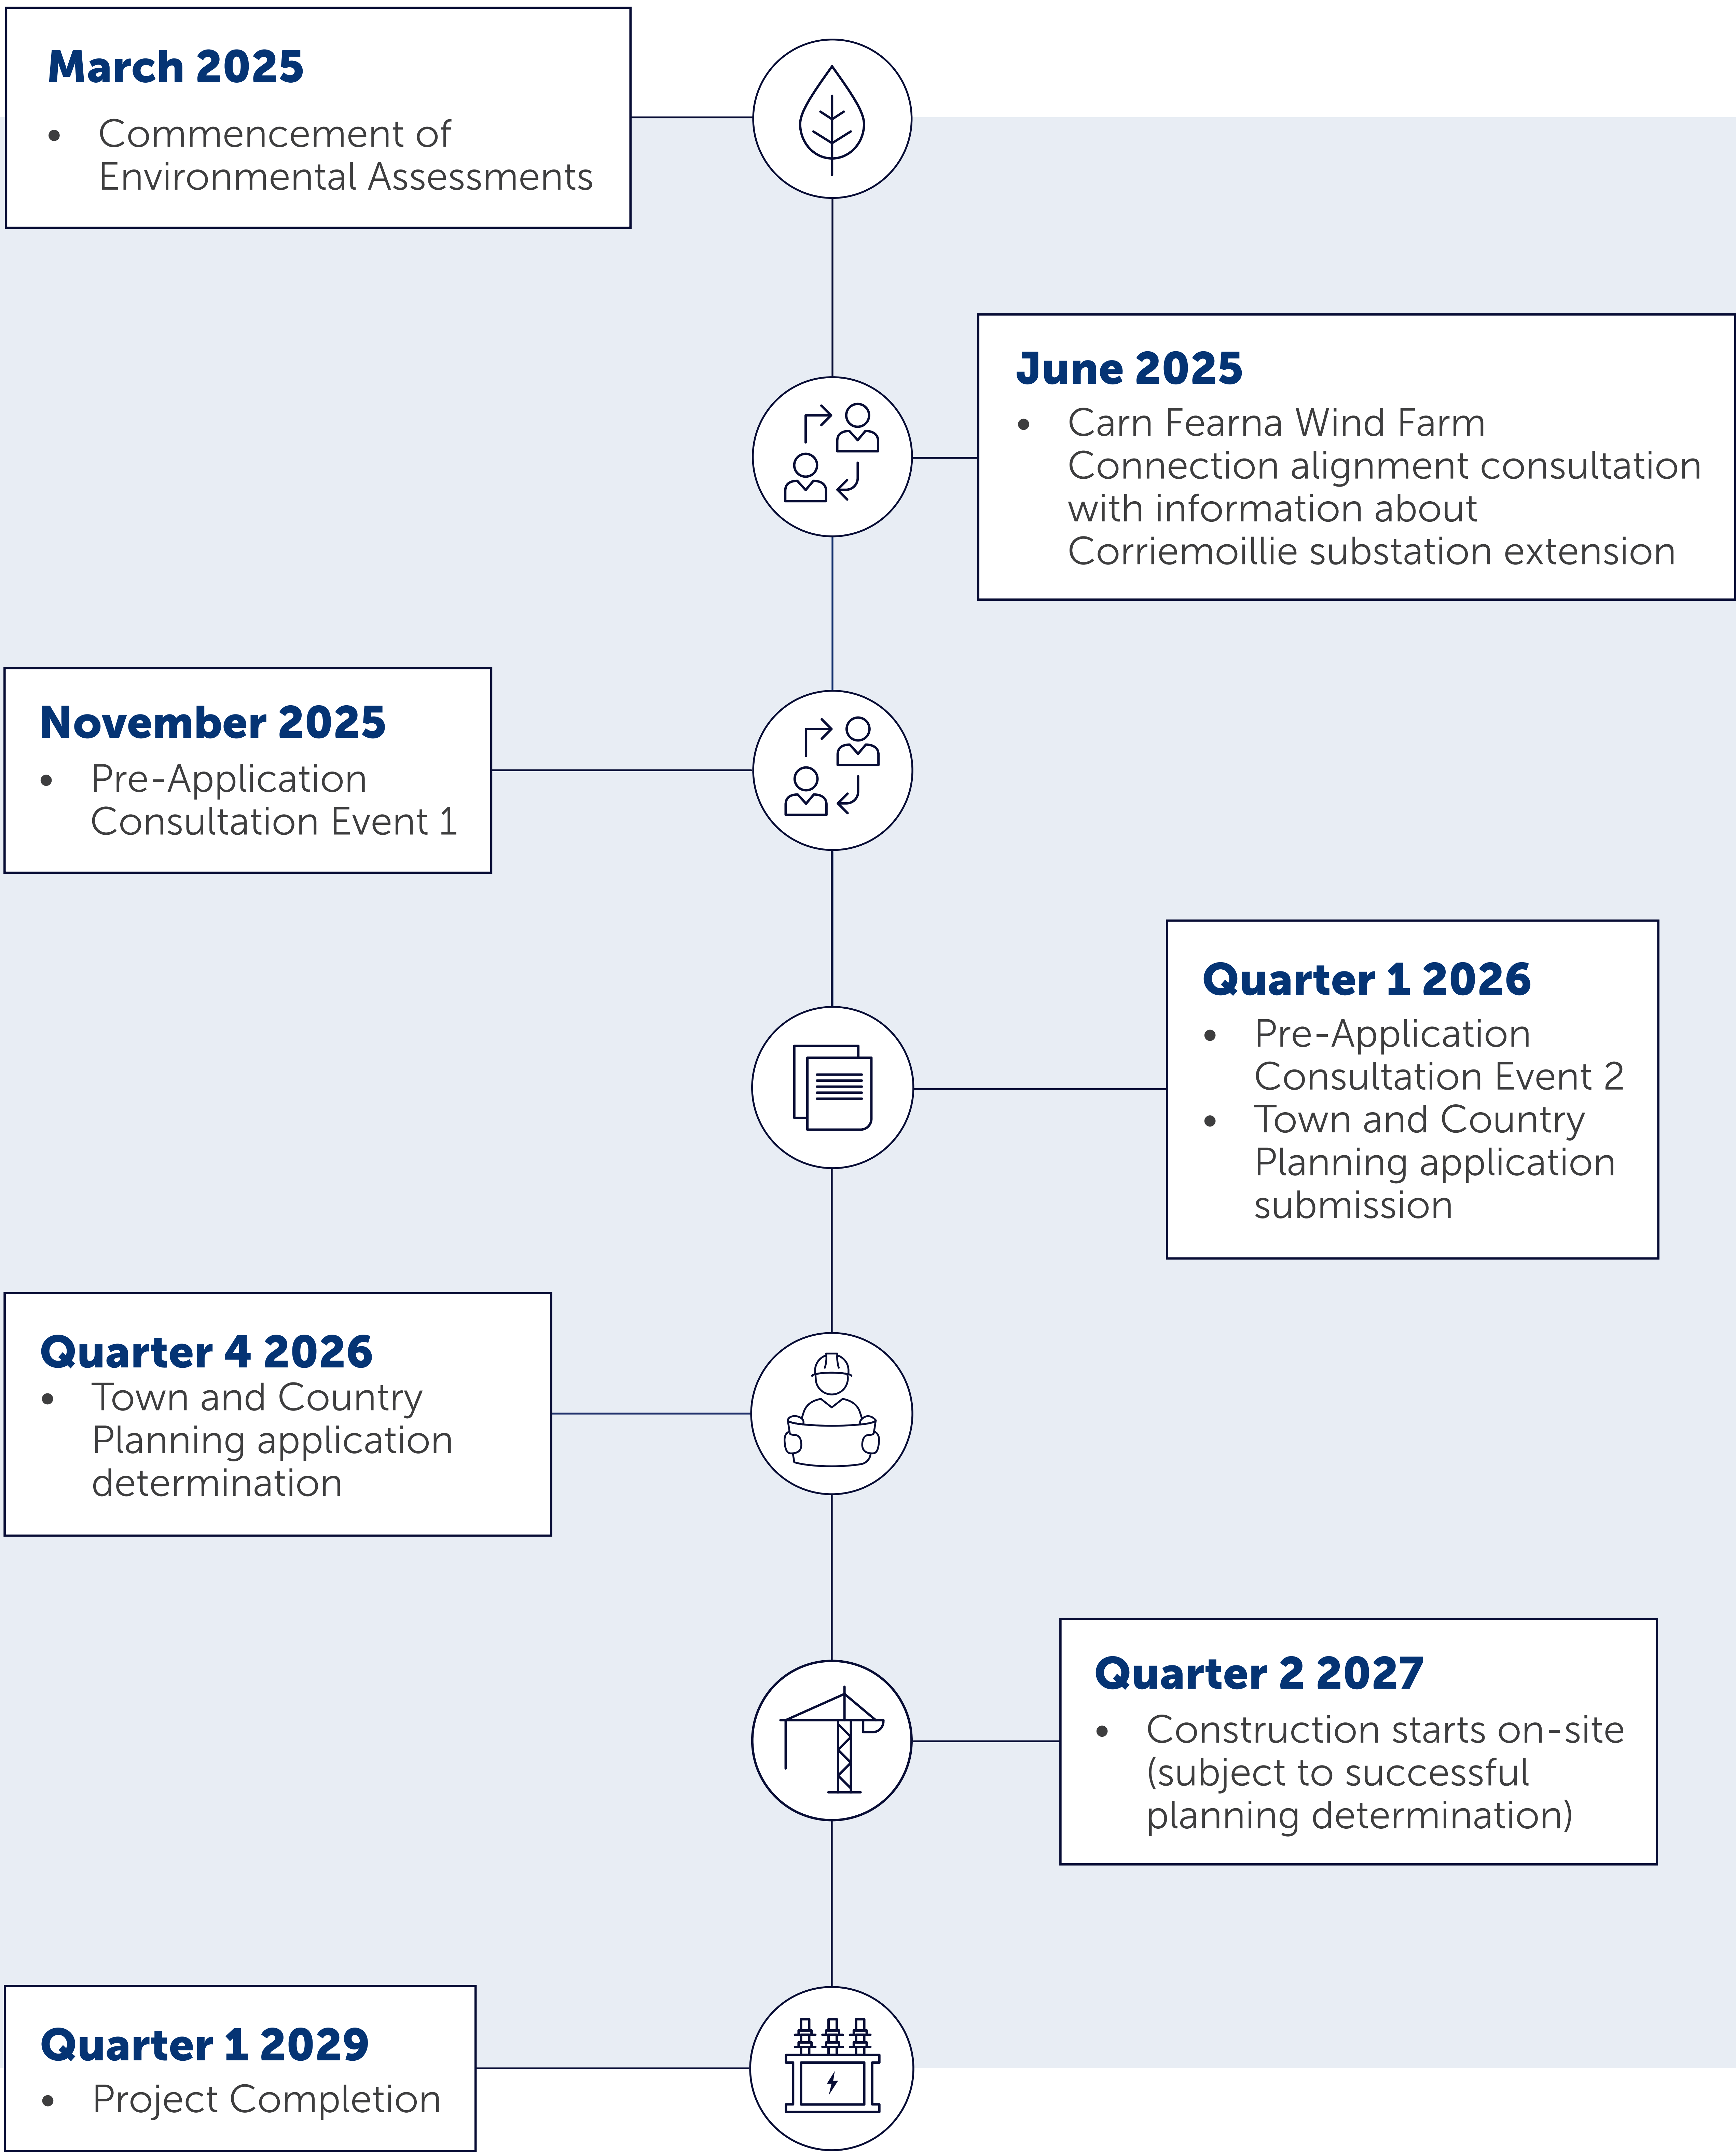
**March 2025**
- Commencement of Environmental Assessments

**June 2025**
- Carn Fearna Wind Farm Connection alignment consultation with information about Corriemoillie substation extension

**November 2025**
- Pre-Application Consultation Event 1

**Quarter 1 2026**
- Pre-Application Consultation Event 2
- Town and Country Planning application submission

**Quarter 4 2026**
- Town and Country Planning application determination

**Quarter 2 2027**
- Construction starts on-site (subject to successful planning determination)

**Quarter 1 2029**
- Project Completion